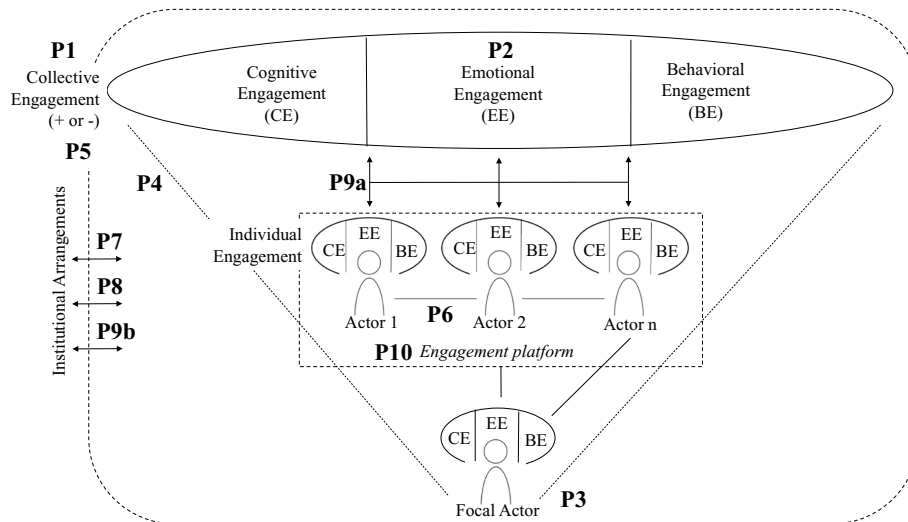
P1
Collective Engagement (+ or -)

P2

Cognitive Engagement (CE)

Emotional Engagement (EE)

Behavioral Engagement (BE)

P5

Institutional Arrangements

P4

P9a

Individual Engagement

CE EE BE

CE EE BE

CE EE BE

P7

P8

P9b

P6

Actor 1

Actor 2

Actor n

P10 Engagement platform

CE EE BE

Focal Actor

P3